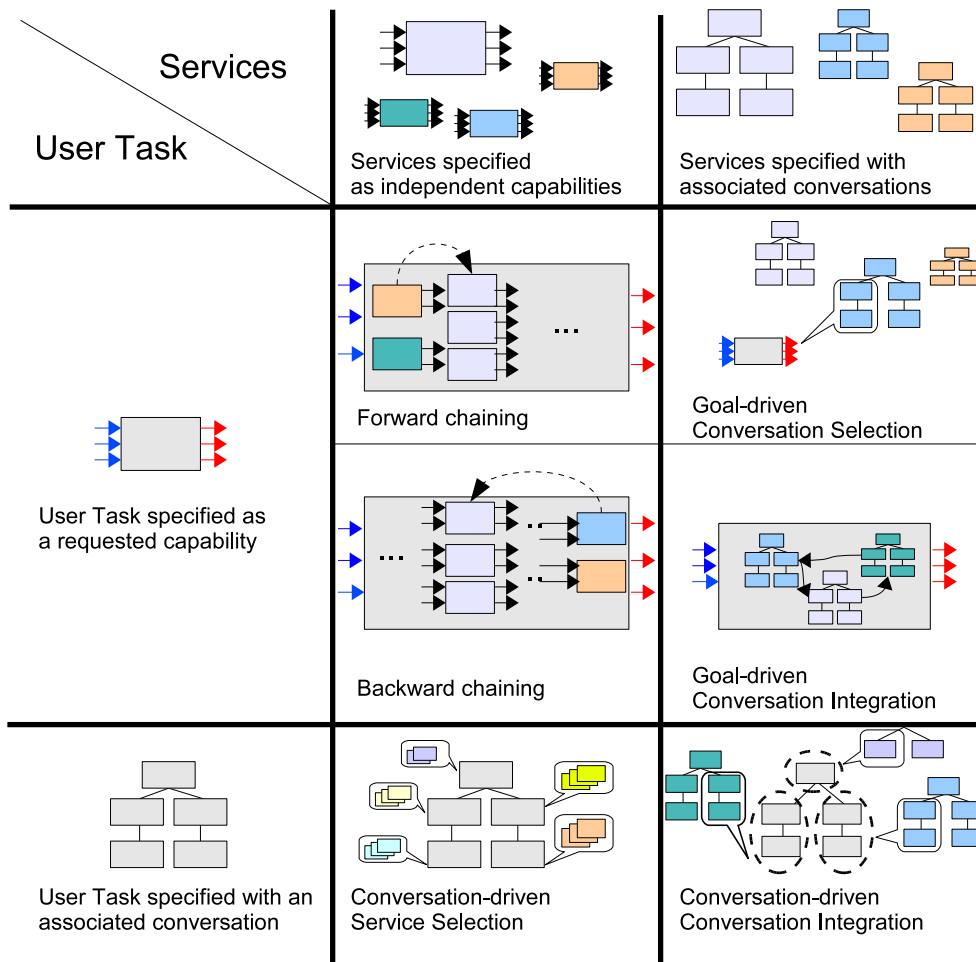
Services

User Task

Services specified as independent capabilities

Services specified with associated conversations

User Task specified as a requested capability

Forward chaining

Goal-driven Conversation Selection

Backward chaining

Goal-driven Conversation Integration

User Task specified with an associated conversation

Conversation-driven Service Selection

Conversation-driven Conversation Integration